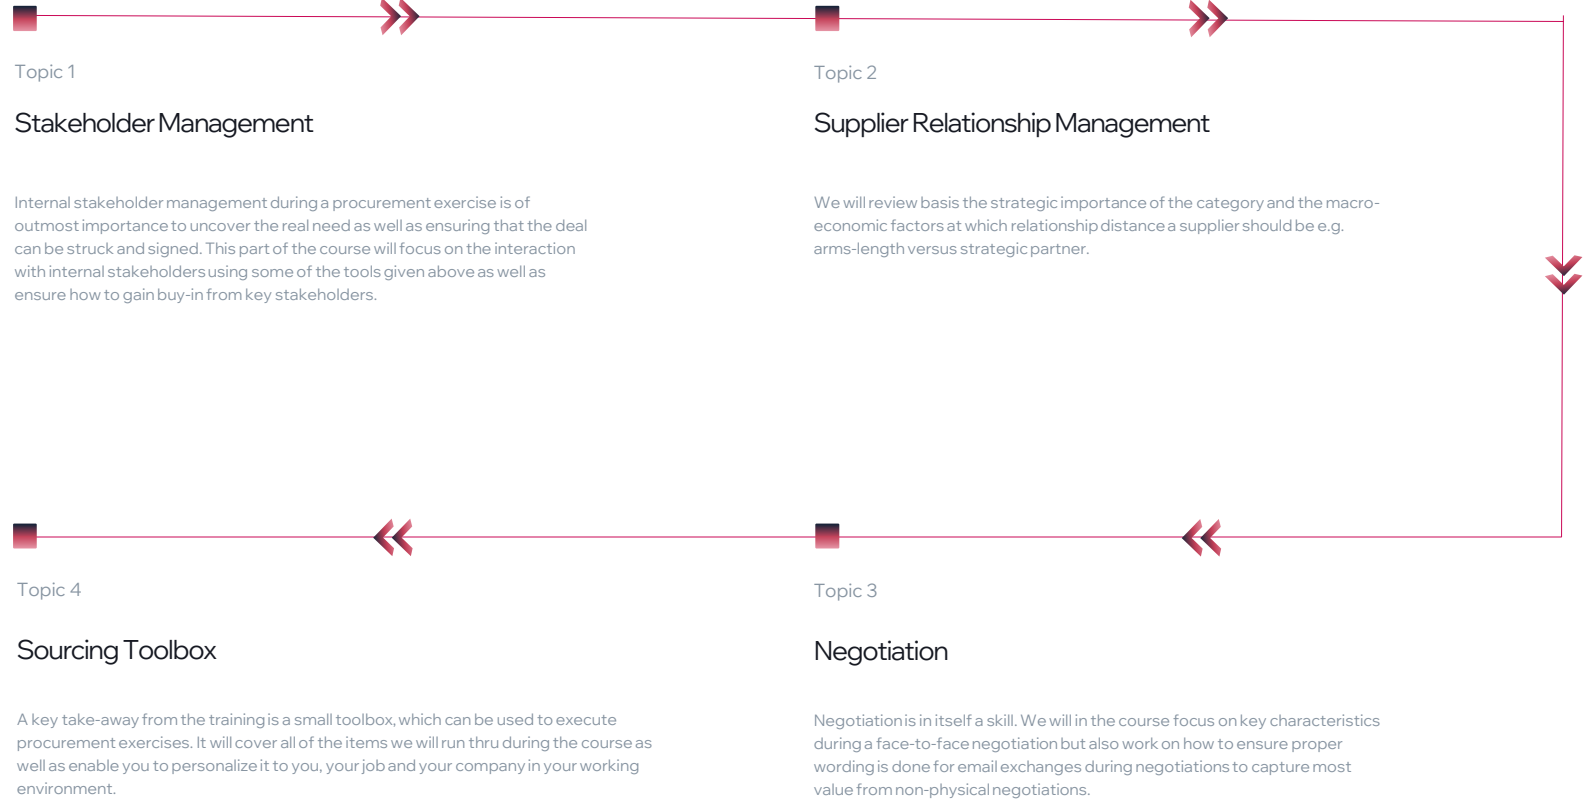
Topic 1

Stakeholder Management

Internal stakeholder management during a procurement exercise is of outmost importance to uncover the real need as well as ensuring that the deal can be struck and signed. This part of the course will focus on the interaction with internal stakeholders using some of the tools given above as well as ensure how to gain buy-in from key stakeholders.

Topic 2

Supplier Relationship Management

We will review basis the strategic importance of the category and the macro-economic factors at which relationship distance a supplier should be e.g. arms-length versus strategic partner.

Topic 4

Sourcing Toolbox

A key take-away from the training is a small toolbox, which can be used to execute procurement exercises. It will cover all of the items we will run thru during the course as well as enable you to personalize it to you, your job and your company in your working environment.

Topic 3

Negotiation

Negotiation is in itself a skill. We will in the course focus on key characteristics during a face-to-face negotiation but also work on how to ensure proper wording is done for email exchanges during negotiations to capture most value from non-physical negotiations.